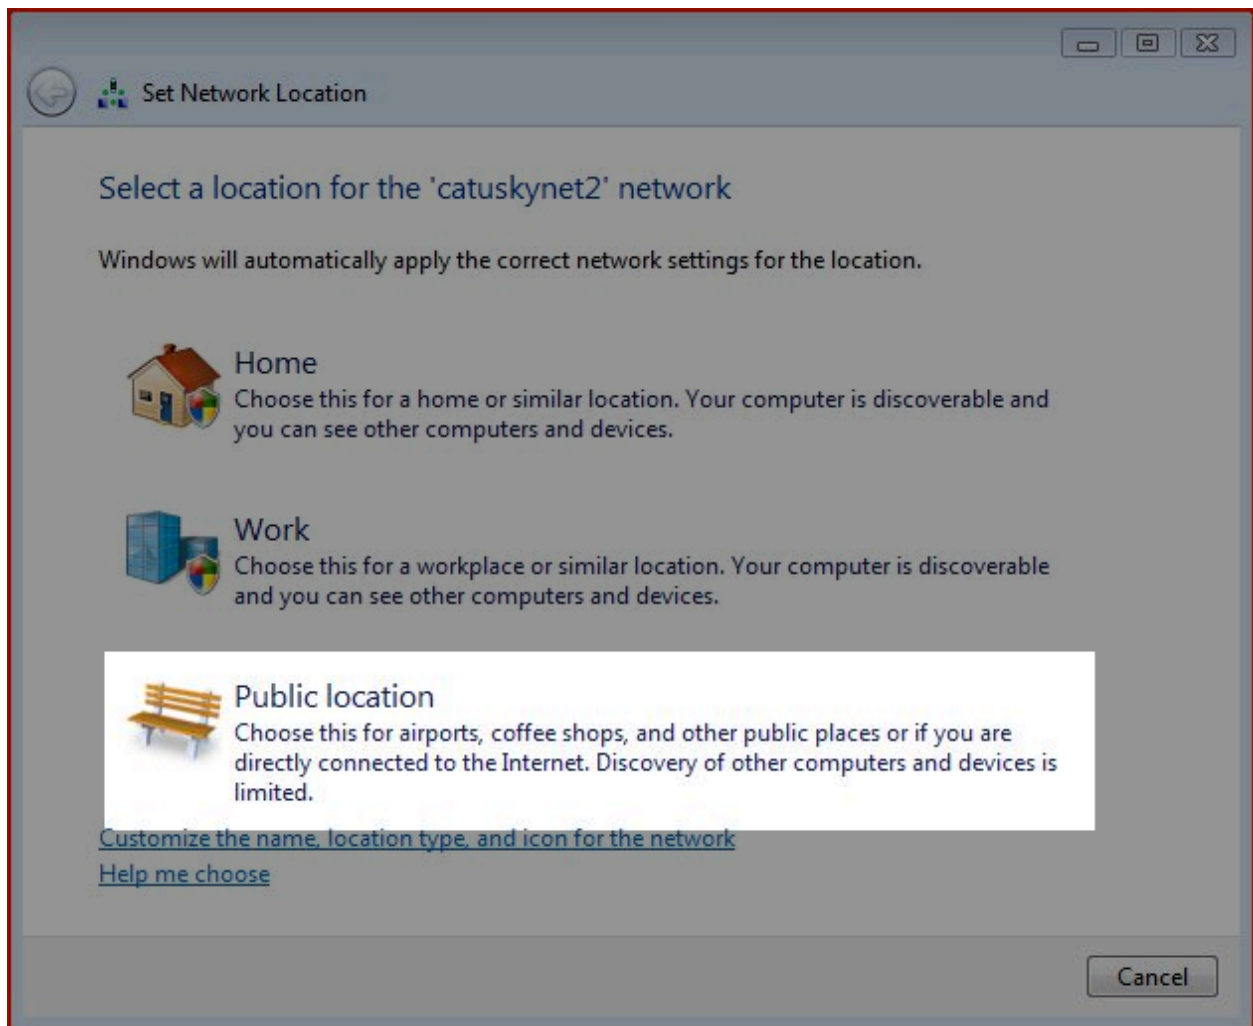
Set Network Location

Select a location for the 'catuskynet2' network

Windows will automatically apply the correct network settings for the location.

Home
Choose this for a home or similar location. Your computer is discoverable and you can see other computers and devices.

Work
Choose this for a workplace or similar location. Your computer is discoverable and you can see other computers and devices.

Public location
Choose this for airports, coffee shops, and other public places or if you are directly connected to the Internet. Discovery of other computers and devices is limited.

Customize the name, location type, and icon for the network

Help me choose

Cancel